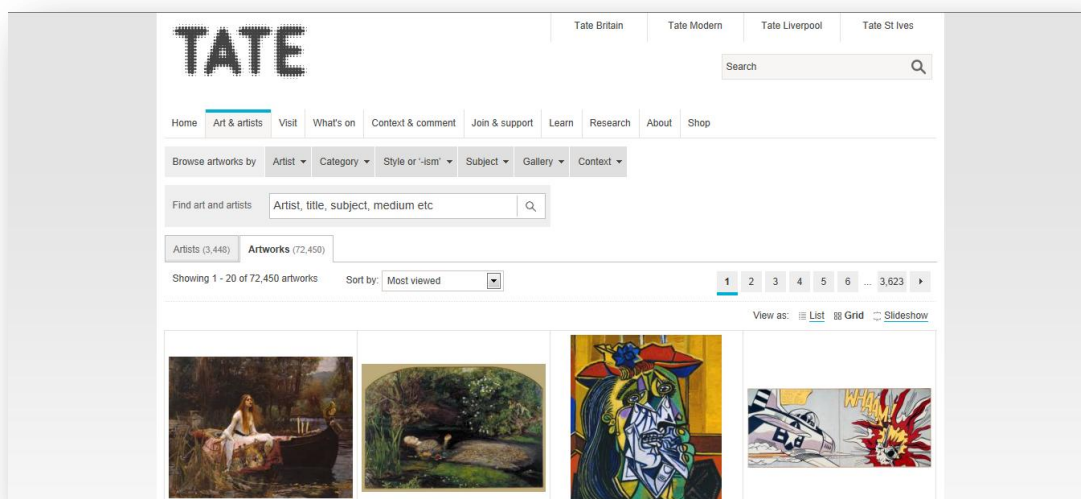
TATE

Tate Britain | Tate Modern | Tate Liverpool | Tate St Ives

Search

Home | Art & artists | Visit | What's on | Context & comment | Join & support | Learn | Research | About | Shop

Browse artworks by | Artist ▾ | Category ▾ | Style or '-ism' ▾ | Subject ▾ | Gallery ▾ | Context ▾

Find art and artists | Artist, title, subject, medium etc

Artists (3,448) | Artworks (72,450)

Showing 1 - 20 of 72,450 artworks

Sort by: Most viewed

1 2 3 4 5 6 ... 3,623 ▸

View as: List Grid Slideshow

WHAAM!